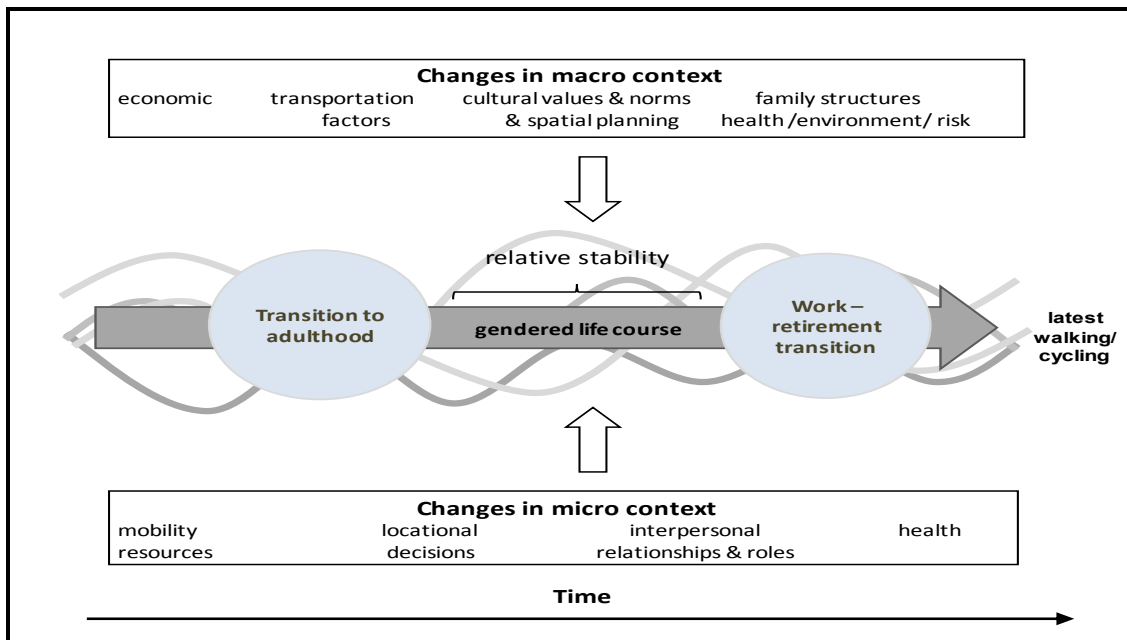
Changes in macro context
economic factors
transportation & spatial planning
cultural values & norms
family structures
health /environment/ risk

relative stability

Transition to adulthood

gendered life course

Work – retirement transition

latest walking/ cycling

Changes in micro context
mobility resources
locational decisions
interpersonal relationships & roles
health

Time